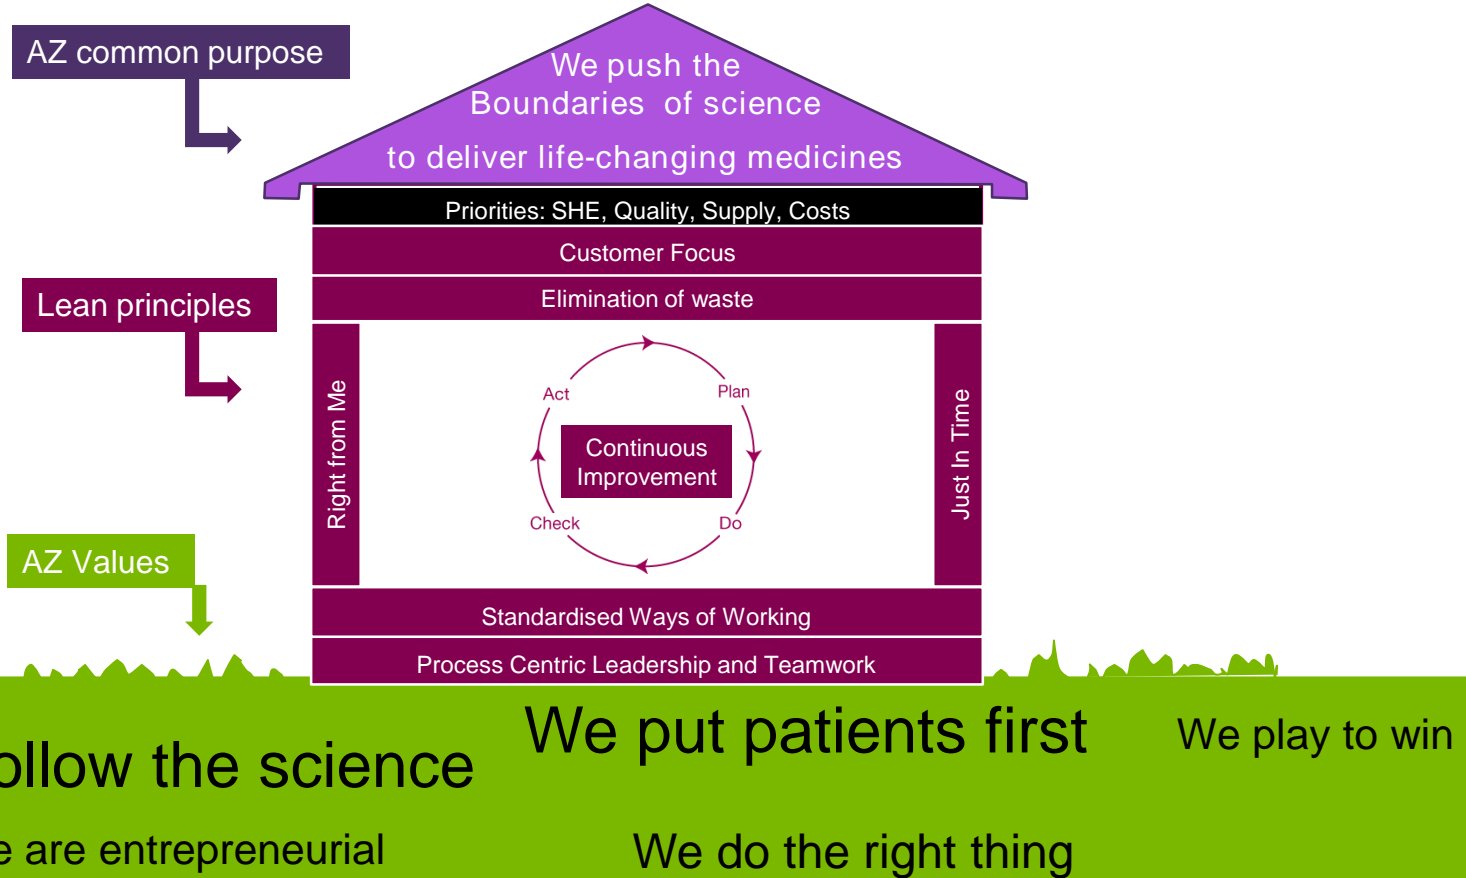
AZ common purpose

We push the Boundaries of science

to deliver life-changing medicines

Priorities: SHE, Quality, Supply, Costs

Customer Focus

Elimination of waste

Lean principles

Right from Me

Act

Plan

Continuous Improvement

Check

Do

Just In Time

AZ Values

Standardised Ways of Working

Process Centric Leadership and Teamwork

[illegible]ollow the science

We put patients first

We play to win

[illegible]e are entrepreneurial

We do the right thing